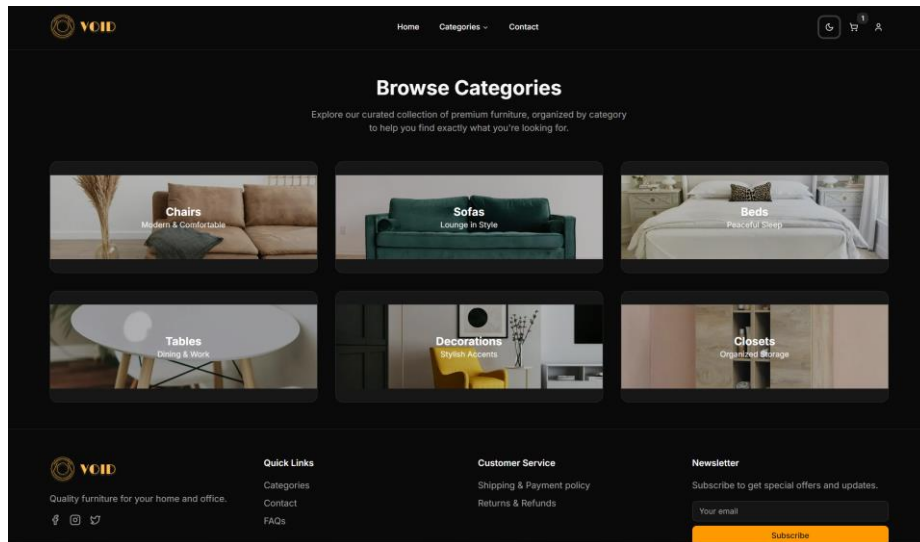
VOID

Home Categories Contact

1

Browse Categories

Explore our curated collection of premium furniture, organized by category to help you find exactly what you're looking for.

Chairs
Modern & Comfortable

Sofas
Lounge in Style

Beds
Peaceful Sleep

Tables
Dining & Work

Decorations
Stylish Accents

Closets
Organized Storage

VOID

Quality furniture for your home and office.

Quick Links
Categories
Contact
FAQs

Customer Service
Shipping & Payment policy
Returns & Refunds

Newsletter
Subscribe to get special offers and updates.
Your email
Subscribe